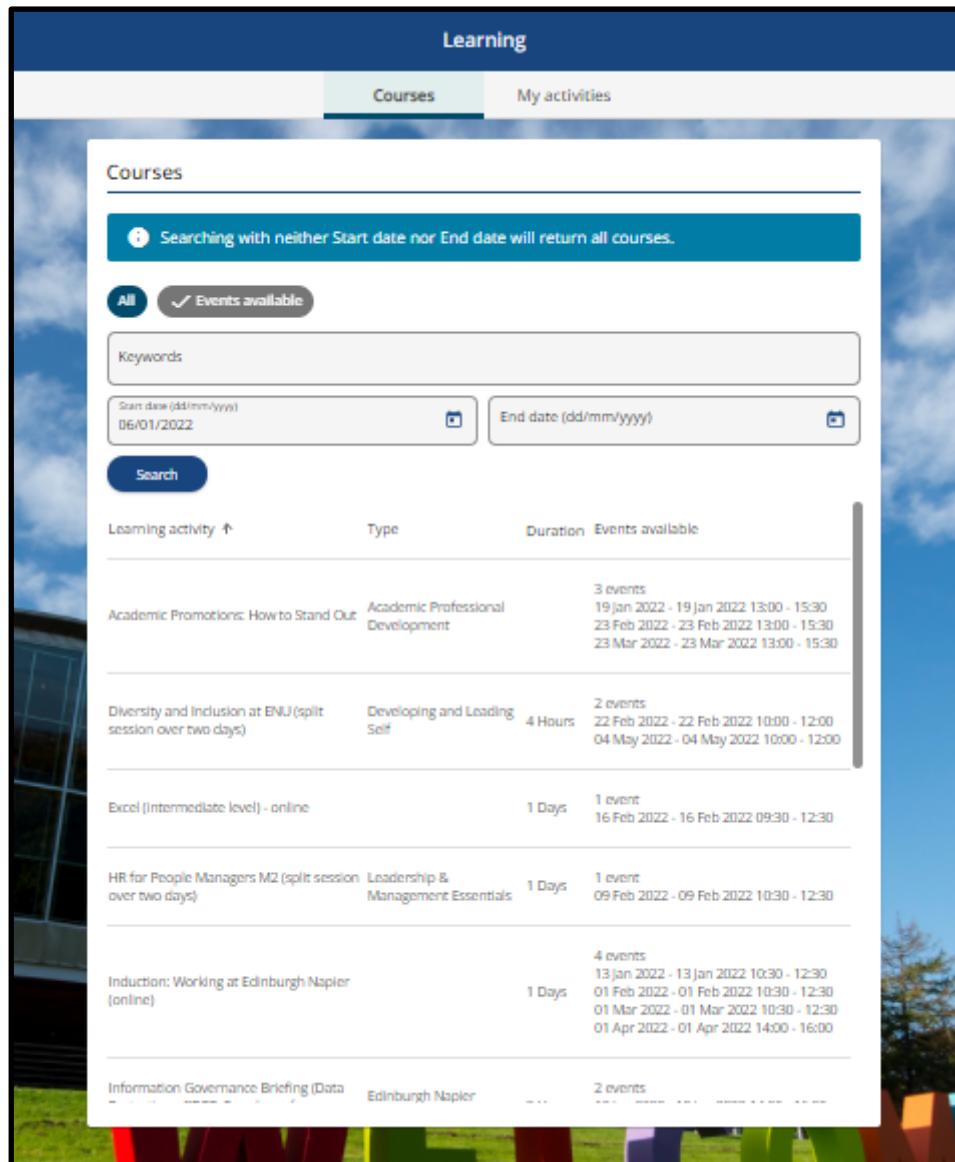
Learning

Courses | My activities

Courses

Searching with neither Start date nor End date will return all courses.

All | Events available

Keywords

Start date (dd/mm/yyyy)
06/01/2022

End date (dd/mm/yyyy)

Search

| Learning activity ↑ | Type | Duration | Events available |
|---|---|---|---|
| Academic Promotions: How to Stand Out | Academic Professional Development | | 3 events 19 Jan 2022 - 19 Jan 2022 13:00 - 15:30 23 Feb 2022 - 23 Feb 2022 13:00 - 15:30 23 Mar 2022 - 23 Mar 2022 13:00 - 15:30 |
| Diversity and Inclusion at ENU (split session over two days) | Developing and Leading Self | 4 Hours | 2 events 22 Feb 2022 - 22 Feb 2022 10:00 - 12:00 04 May 2022 - 04 May 2022 10:00 - 12:00 |
| Excel (intermediate level) - online | | 1 Days | 1 event 16 Feb 2022 - 16 Feb 2022 09:30 - 12:30 |
| HR for People Managers M2 (split session over two days) | Leadership & Management Essentials | 1 Days | 1 event 09 Feb 2022 - 09 Feb 2022 10:30 - 12:30 |
| Induction: Working at Edinburgh Napier (online) | | 1 Days | 4 events 13 Jan 2022 - 13 Jan 2022 10:30 - 12:30 01 Feb 2022 - 01 Feb 2022 10:30 - 12:30 01 Mar 2022 - 01 Mar 2022 10:30 - 12:30 01 Apr 2022 - 01 Apr 2022 14:00 - 16:00 |
| Information Governance Briefing (Data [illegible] | Edinburgh Napier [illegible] | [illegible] | 2 events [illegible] |